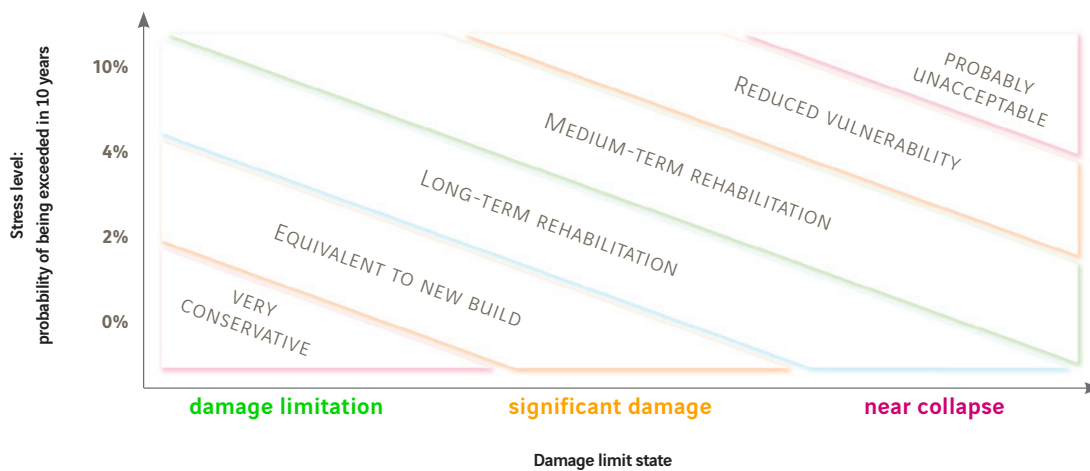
Stress level:
probability of being exceeded in 10 years

10%

4%

2%

0%

PROBABLY UNACCEPTABLE

REDUCED VULNERABILITY

MEDIUM-TERM REHABILITATION

LONG-TERM REHABILITATION

EQUIVALENT TO NEW BUILD

VERY CONSERVATIVE

damage limitation

significant damage

near collapse

Damage limit state